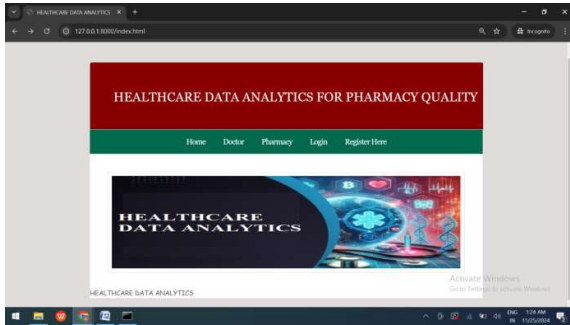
HEALTHCARE DATA ANALYTICS ×  +

127.0.0.1:8000/index.html

Incognito

HEALTHCARE DATA ANALYTICS FOR PHARMACY QUALITY

Home   Doctor   Pharmacy   Login   Register Here

HEALTHCARE DATA ANALYTICS

Activate Windows
Go to Settings to activate Windows.

HEALTHCARE DATA ANALYTICS

ENG IN   1:28 AM 11/25/2024